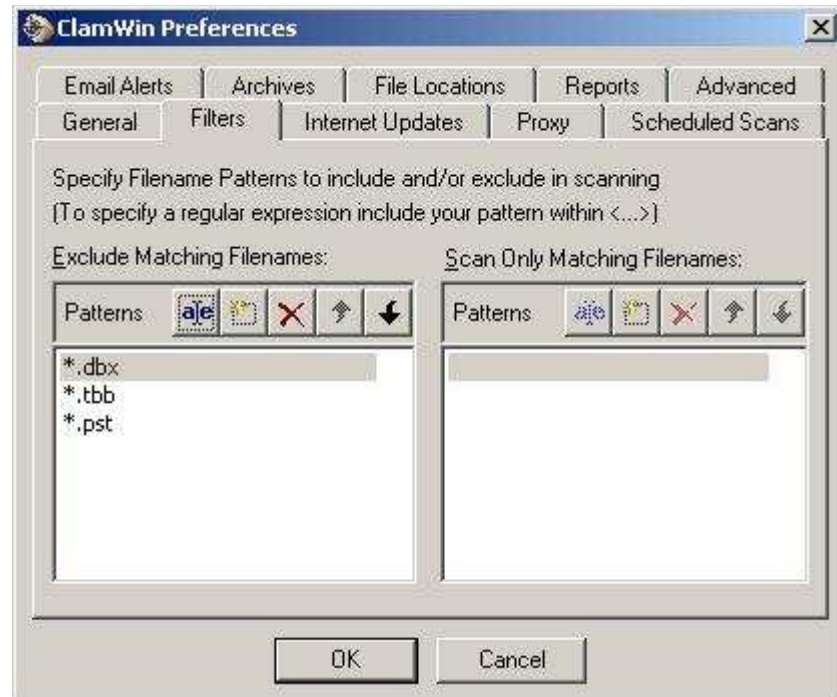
ClamWin Preferences

Email Alerts | Archives | File Locations | Reports | Advanced
General | Filters | Internet Updates | Proxy | Scheduled Scans

Specify Filename Patterns to include and/or exclude in scanning
(To specify a regular expression include your pattern within <...>)

Exclude Matching Filenames:

Patterns

*.dbx
*.tbb
*.pst

Scan Only Matching Filenames:

Patterns

OK

Cancel